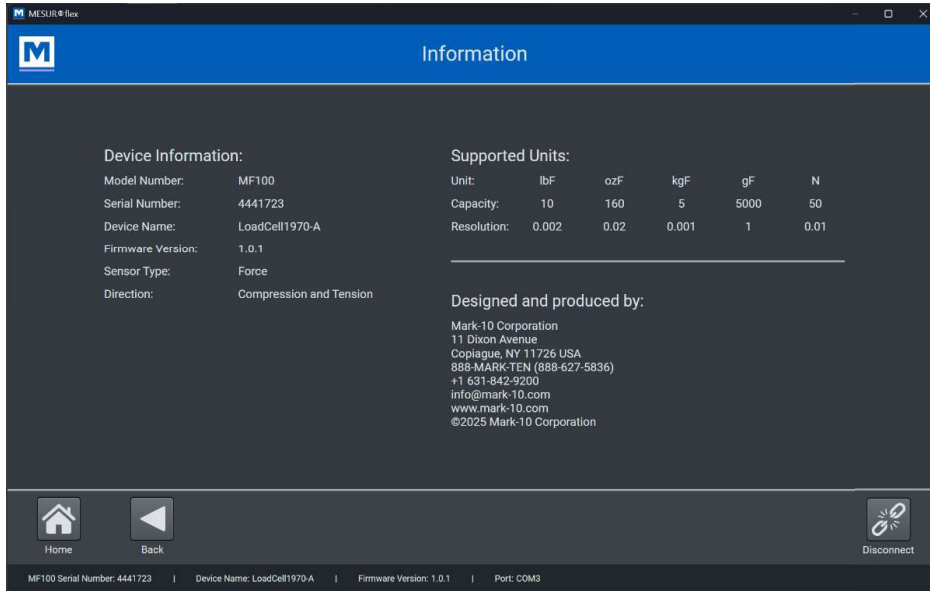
M MESUR®flex

M

Information

Device Information:

| Model Number: | MF100 |
|---|---|
| Serial Number: | 4441723 |
| Device Name: | LoadCell1970-A |
| Firmware Version: | 1.0.1 |
| Sensor Type: | Force |
| Direction: | Compression and Tension |

Supported Units:

| Unit: | lbF | ozF | kgF | gF | N |
|---|---|---|---|---|---|
| Capacity: | 10 | 160 | 5 | 5000 | 50 |
| Resolution: | 0.002 | 0.02 | 0.001 | 1 | 0.01 |

Designed and produced by:

Mark-10 Corporation
11 Dixon Avenue
Copiague, NY 11726 USA
888-MARK-TEN (888-627-5836)
+1 631-842-9200
info@mark-10.com
www.mark-10.com
©2025 Mark-10 Corporation

Home

Back

Disconnect

MF100 Serial Number: 4441723 | Device Name: LoadCell1970-A | Firmware Version: 1.0.1 | Port: COM3